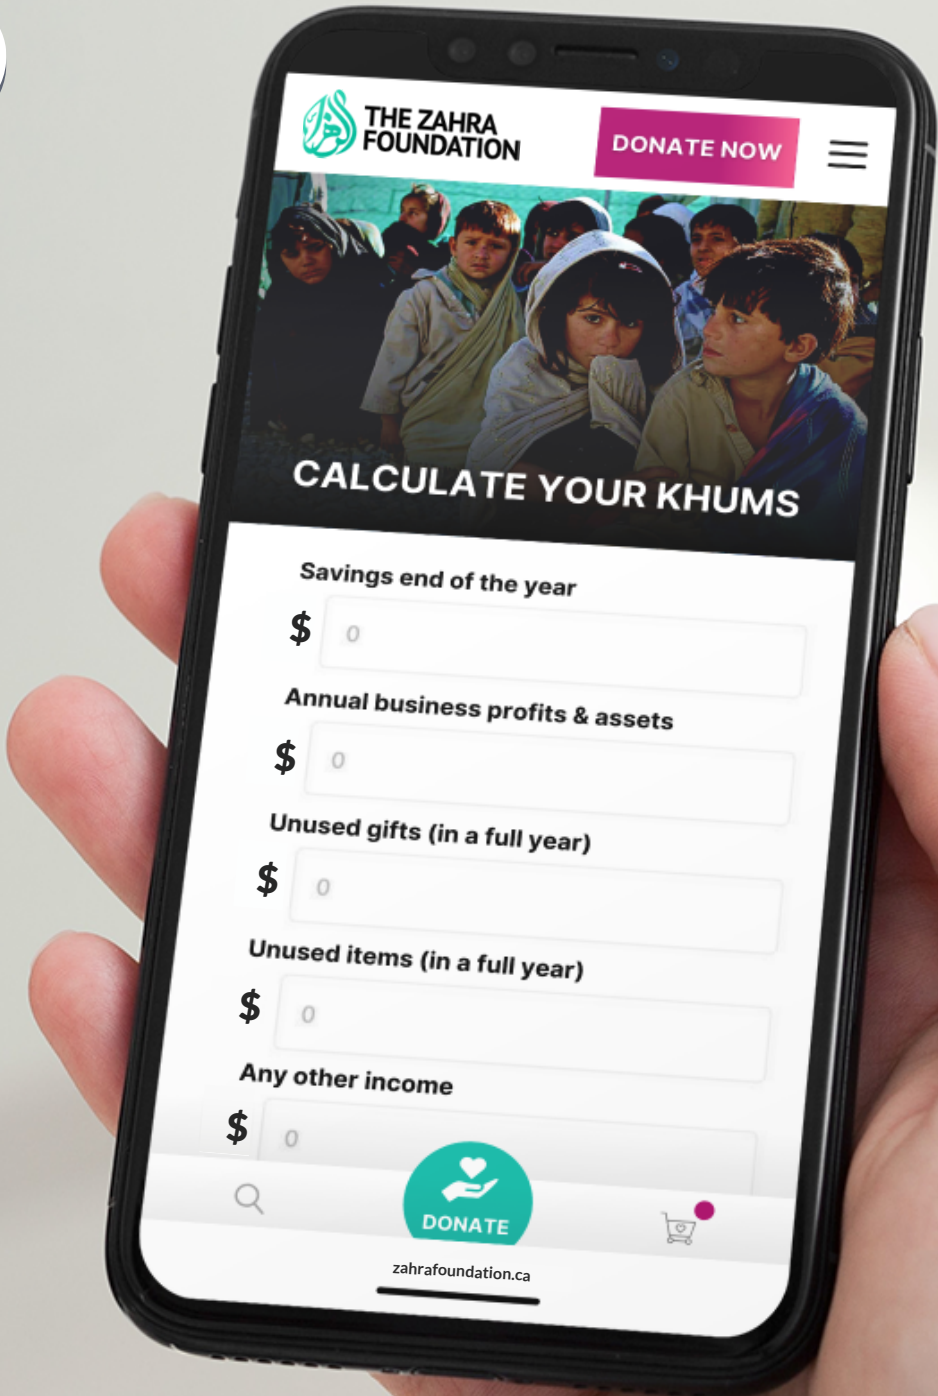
THE ZAHRA FOUNDATION

DONATE NOW

CALCULATE YOUR KHUMS

Savings end of the year

$ 0

Annual business profits & assets

$ 0

Unused gifts (in a full year)

$ 0

Unused items (in a full year)

$ 0

Any other income

$ 0

DONATE

zahrafoundation.ca